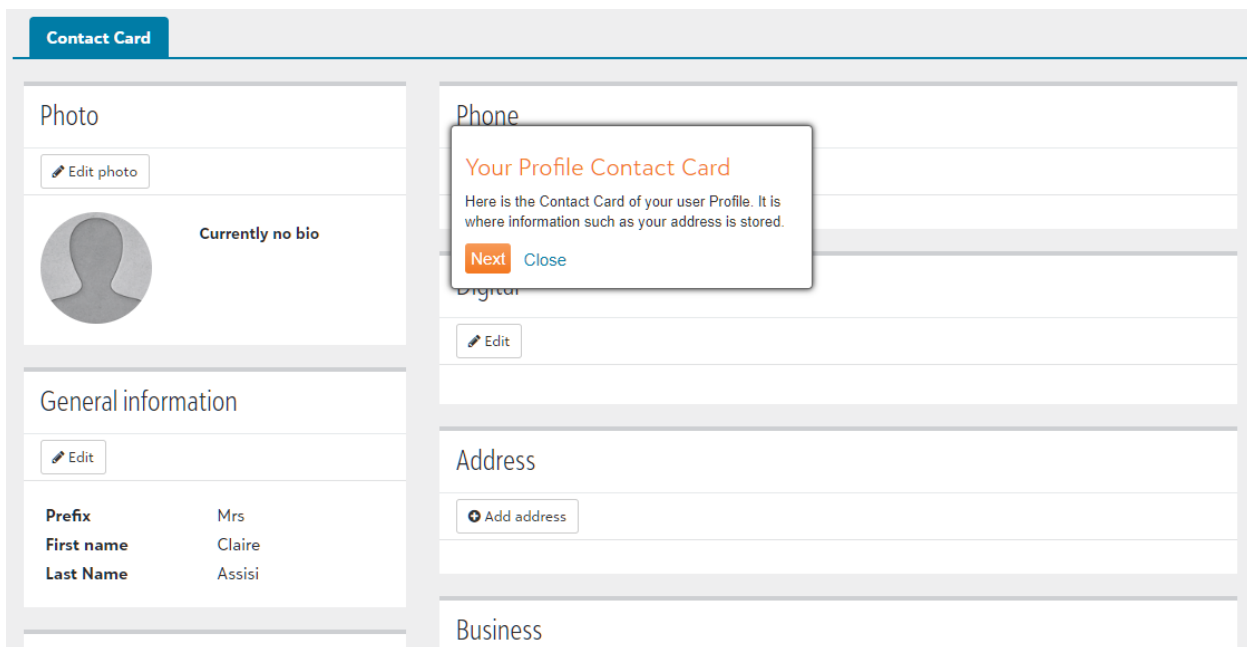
Contact Card

Photo

Edit photo

Currently no bio

General information

Edit

| Prefix | Mrs |
|---|---|
| First name | Claire |
| Last Name | Assisi |

Phone

Your Profile Contact Card

Here is the Contact Card of your user Profile. It is where information such as your address is stored.

Next Close

Digital

Edit

Address

Add address

Business